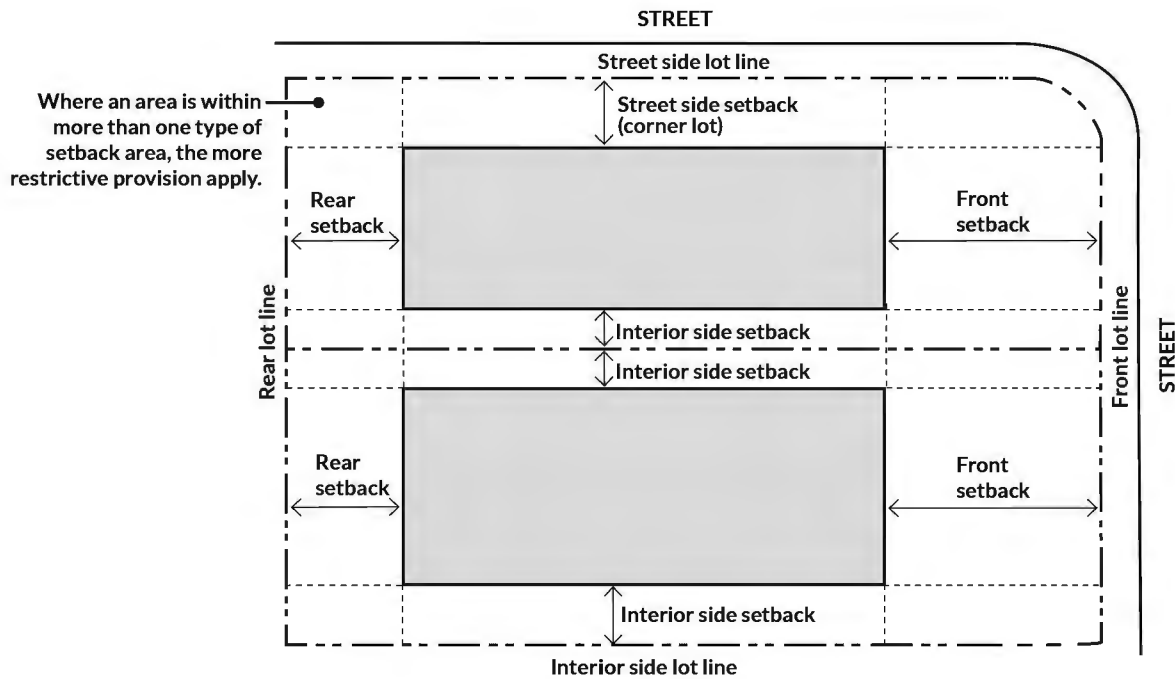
STREET

Street side lot line

Where an area is within more than one type of setback area, the more restrictive provision apply.

Street side setback (corner lot)

Rear setback

Front setback

Rear lot line

Interior side setback

Interior side setback

Front lot line

STREET

Rear setback

Front setback

Interior side setback

Interior side lot line